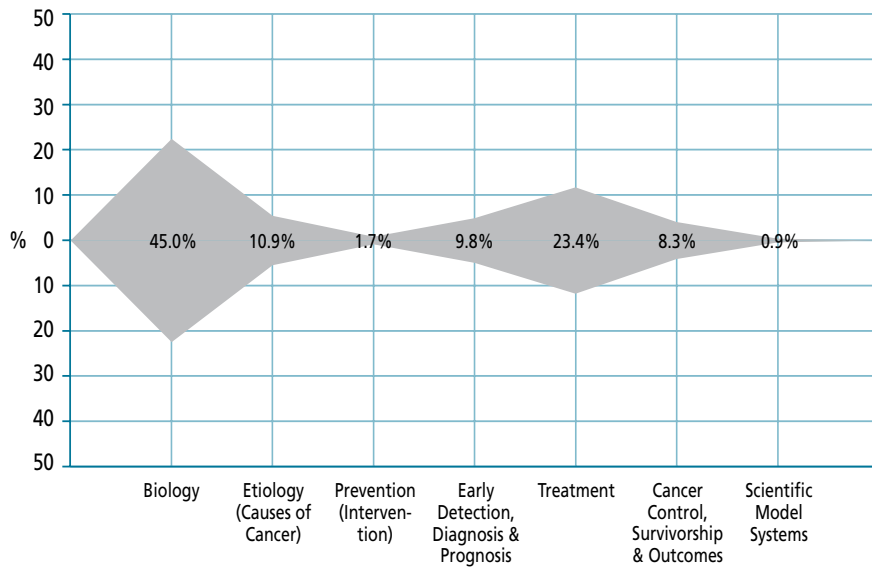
50
40
30
20
10
% 0
10
20
30
40
50

45.0%
10.9%
1.7%
9.8%
23.4%
8.3%
0.9%

Biology
Etiology (Causes of Cancer)
Prevention (Intervention)
Early Detection, Diagnosis & Prognosis
Treatment
Cancer Control, Survivorship & Outcomes
Scientific Model Systems